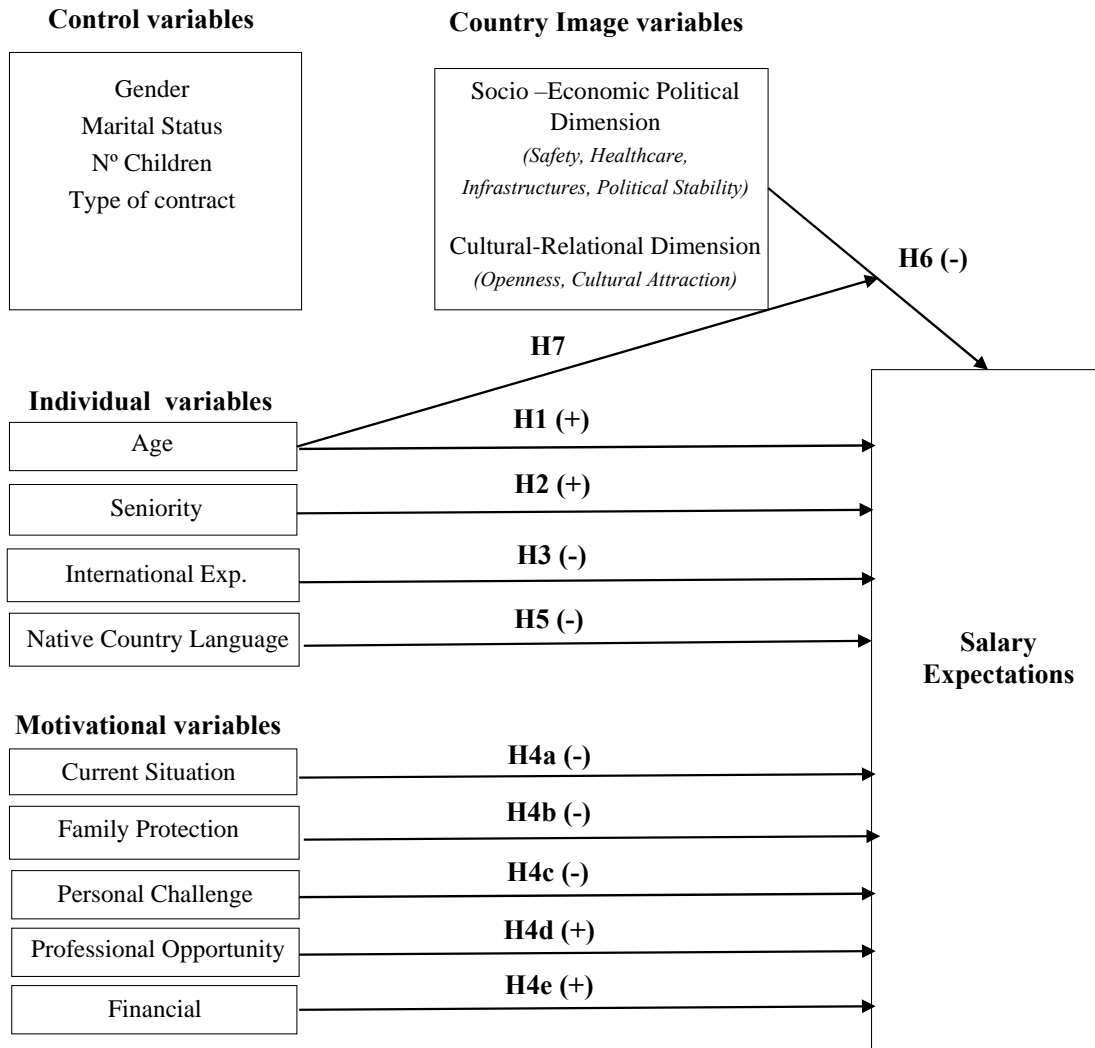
Control variables

Country Image variables

Gender
Marital Status
Nº Children
Type of contract

Socio –Economic Political Dimension
(Safety, Healthcare, Infrastructures, Political Stability)

Cultural-Relational Dimension
(Openness, Cultural Attraction)

H6 (-)

H7

Individual variables

Age

H1 (+)

Seniority

H2 (+)

International Exp.

H3 (-)

Native Country Language

H5 (-)

Salary Expectations

Motivational variables

Current Situation

H4a (-)

Family Protection

H4b (-)

Personal Challenge

H4c (-)

Professional Opportunity

H4d (+)

Financial

H4e (+)